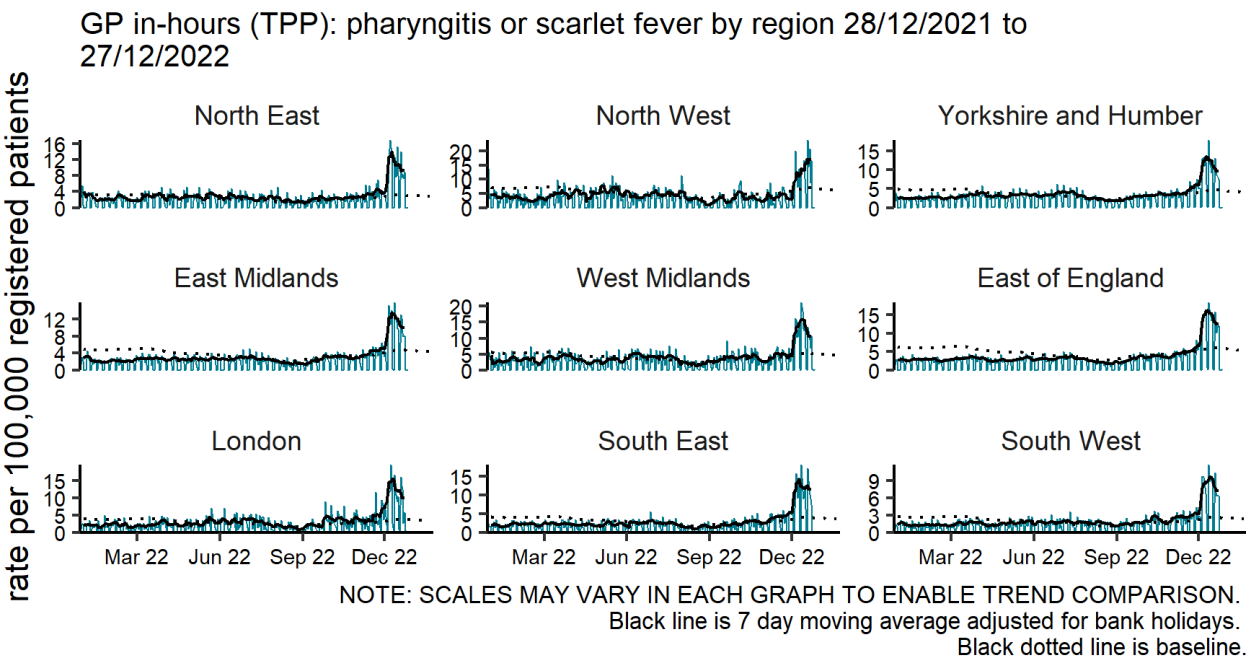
GP in-hours (TPP): pharyngitis or scarlet fever by region 28/12/2021 to 27/12/2022

rate per 100,000 registered patients

North East
16
12
8
4
0

North West
20
15
10
5
0

Yorkshire and Humber
15
10
5
0

East Midlands
12
8
4
0

West Midlands
20
15
10
5
0

East of England
15
10
5
0

London
15
10
5
0
Mar 22 Jun 22 Sep 22 Dec 22

South East
15
10
5
0
Mar 22 Jun 22 Sep 22 Dec 22

South West
9
6
3
0
Mar 22 Jun 22 Sep 22 Dec 22

NOTE: SCALES MAY VARY IN EACH GRAPH TO ENABLE TREND COMPARISON.
Black line is 7 day moving average adjusted for bank holidays.
Black dotted line is baseline.